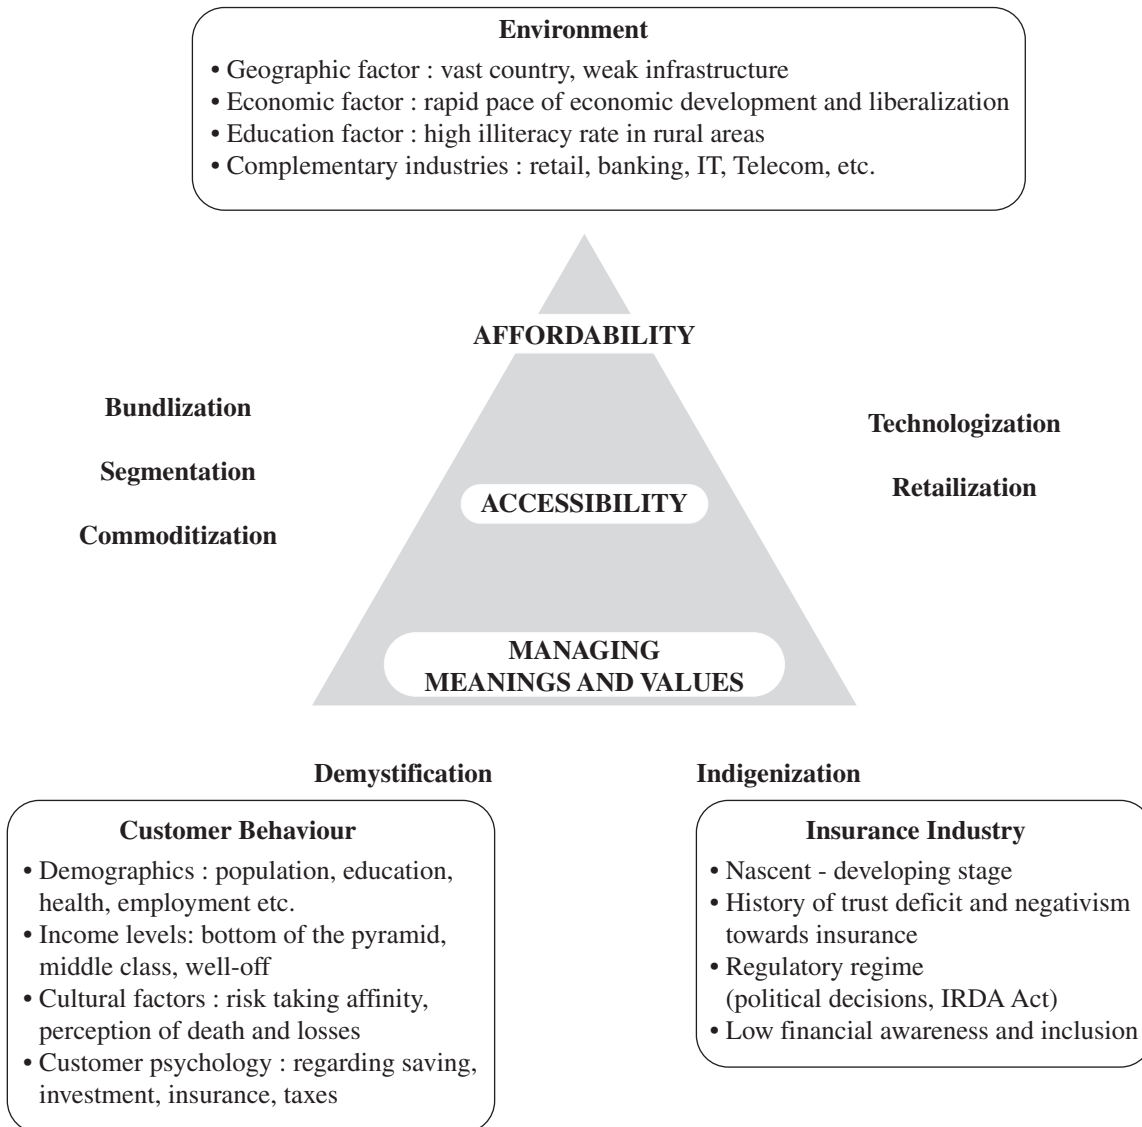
Environment

• Geographic factor : vast country, weak infrastructure
• Economic factor : rapid pace of economic development and liberalization
• Education factor : high illiteracy rate in rural areas
• Complementary industries : retail, banking, IT, Telecom, etc.

AFFORDABILITY

Bundlization

Segmentation

Commoditization

Technologization

Retailization

ACCESSIBILITY

MANAGING MEANINGS AND VALUES

Demystification

Indigenization

Customer Behaviour

• Demographics : population, education, health, employment etc.
• Income levels: bottom of the pyramid, middle class, well-off
• Cultural factors : risk taking affinity, perception of death and losses
• Customer psychology : regarding saving, investment, insurance, taxes

Insurance Industry

• Nascent - developing stage
• History of trust deficit and negativism towards insurance
• Regulatory regime (political decisions, IRDA Act)
• Low financial awareness and inclusion